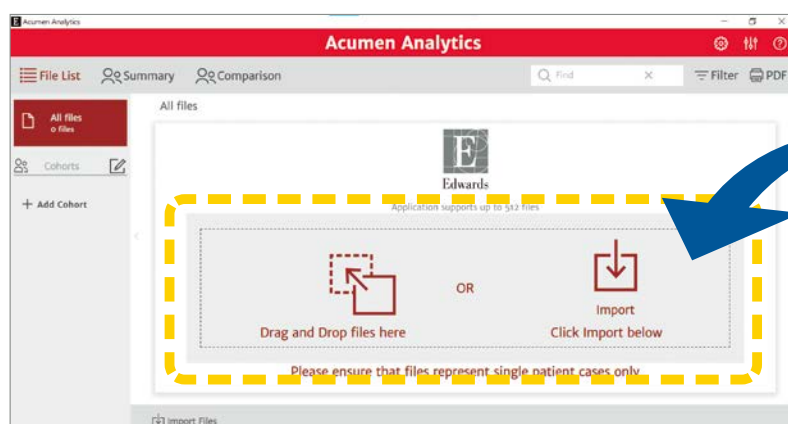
Acumen Analytics

Acumen Analytics

File List Summary Comparison Find Filter PDF

All files
0 files

Cohorts

+ Add Cohort

All files

E
Edwards

Application supports up to 512 files

Drag and Drop files here

OR

Import
Click Import below

Please ensure that files represent single patient cases only

Import Files